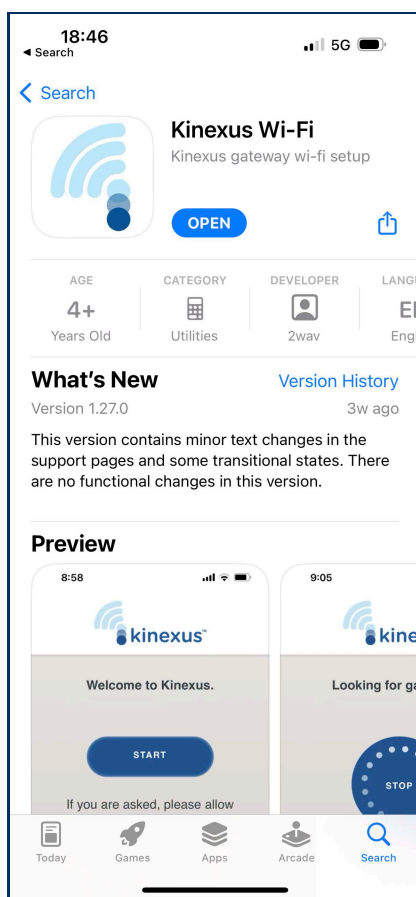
18:46
◀ Search
5G

< Search

Kinexus Wi-Fi
Kinexus gateway wi-fi setup

OPEN

AGE
4+
Years Old

CATEGORY
Utilities

DEVELOPER
2wav

LANGU
El
Eng

What's New
Version History
Version 1.27.0
3w ago

This version contains minor text changes in the support pages and some transitional states. There are no functional changes in this version.

Preview

8:58
kinexus™
Welcome to Kinexus.
START
If you are asked, please allow

9:05
kine
Looking for ga
STOP

Today
Games
Apps
Arcade
Search